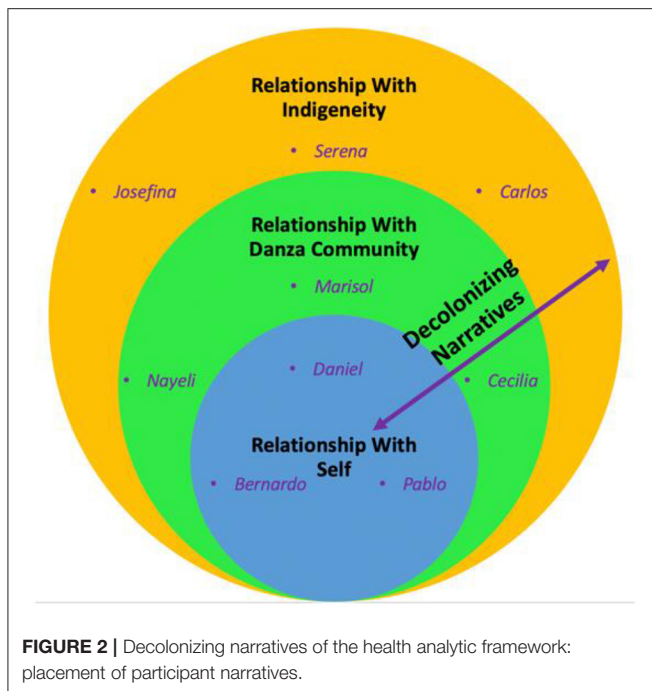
Relationship With Indigeneity

• Serena

• Josefina

• Carlos

Relationship With Danza Community

• Marisol

Decolonizing Narratives

• Nayeli

• Daniel

• Cecilia

Relationship With Self

• Bernardo

• Pablo

**FIGURE 2 |** Decolonizing narratives of the health analytic framework: placement of participant narratives.